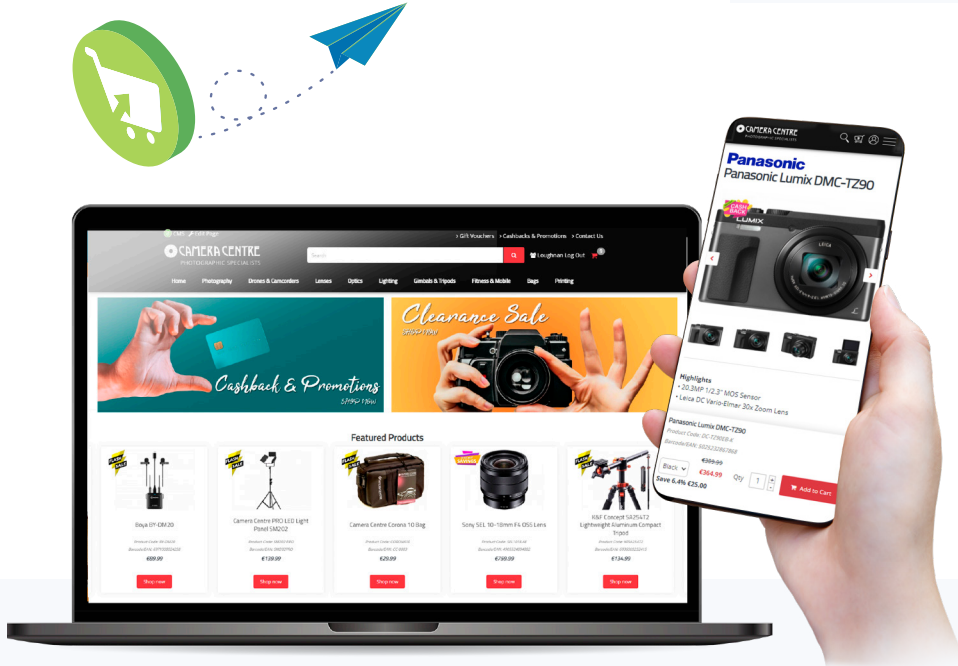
FAQ Gift Page
Gift Vouchers Cashbacks & Promotions Contact Us
CAMERA CENTRE
PHOTOGRAPHIC SPECIALISTS
Search
Loughnan Log Out
Home Photography Drones & Camcorders Lenses Optics Lighting Gimbals & Tripods Fitness & Mobile Bags Printing
Cashback & Promotions
SHOP NOW
Clearance Sale
SHOP NOW
Featured Products
FLASH SALE
Boya BY-DM20
€69.99
Shop now
FLASH SALE
Camera Centre PRO LED Light Panel SM202
€159.99
Shop now
FLASH SALE
Camera Centre Corona 10 Bag
€29.99
Shop now
Sony SEL 10-18mm F4 OSS Lens
€739.99
Shop now
FLASH SALE
K&F Concept SA254T2 Lightweight Aluminum Compact Tripod
€134.99
Shop now
CAMERA CENTRE
PHOTOGRAPHIC SPECIALISTS
Panasonic
Panasonic Lumix DMC-TZ90
CASH BACK
LUMIX
Highlights
• 20.3MP 1/2.3" MOS Sensor
• Leica DC Vario-Elmar 30x Zoom Lens
Panasonic Lumix DMC-TZ90
Product Code: DC-TZ90EB-K
Barcode/EAN: 5025232867868
Black
€389.99
€364.99
Save 6.4% €25.00
Qty 1
Add to Cart